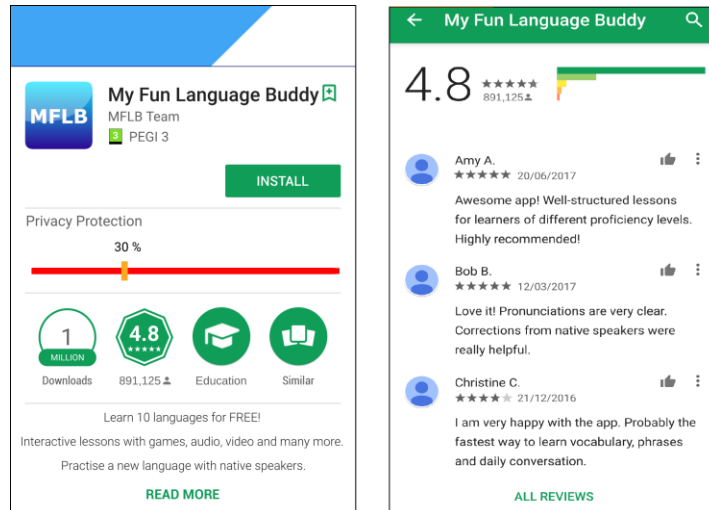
MFLB

My Fun Language Buddy

MFLB Team

3 PEGI 3

INSTALL

Privacy Protection

30 %

1 MILLION

Downloads

4.8 ★★★★★

891,125

Education

Similar

Learn 10 languages for FREE!

Interactive lessons with games, audio, video and many more.

Practise a new language with native speakers.

READ MORE

My Fun Language Buddy

4.8 ★★★★★ 891,125

Amy A.
★★★★★ 20/06/2017
Awesome app! Well-structured lessons for learners of different proficiency levels. Highly recommended!

Bob B.
★★★★★ 12/03/2017
Love it! Pronunciations are very clear. Corrections from native speakers were really helpful.

Christine C.
★★★★★ 21/12/2016
I am very happy with the app. Probably the fastest way to learn vocabulary, phrases and daily conversation.

ALL REVIEWS